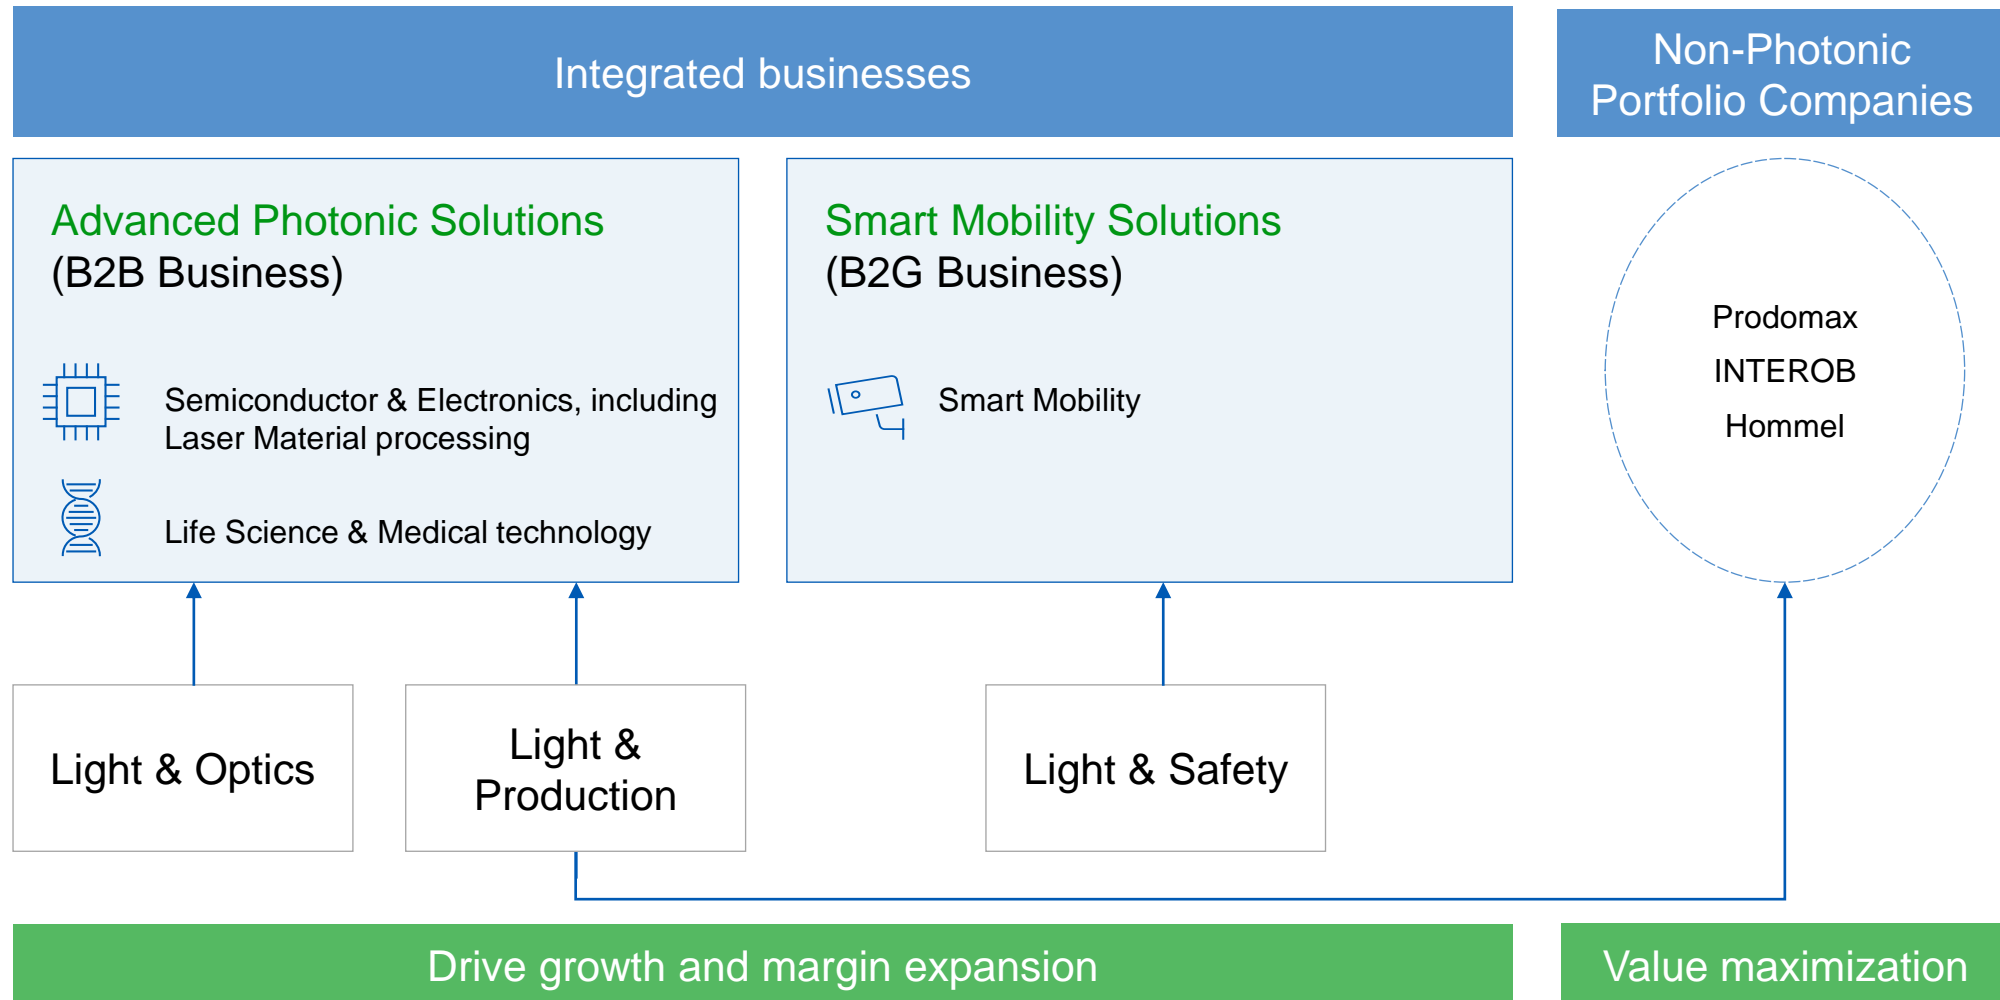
Integrated businesses

Non-Photonic Portfolio Companies

Advanced Photonic Solutions
(B2B Business)

Semiconductor & Electronics, including Laser Material processing

Life Science & Medical technology

Smart Mobility Solutions
(B2G Business)

Smart Mobility

Prodomax
INTEROB
Hommel

Light & Optics

Light & Production

Light & Safety

Drive growth and margin expansion

Value maximization